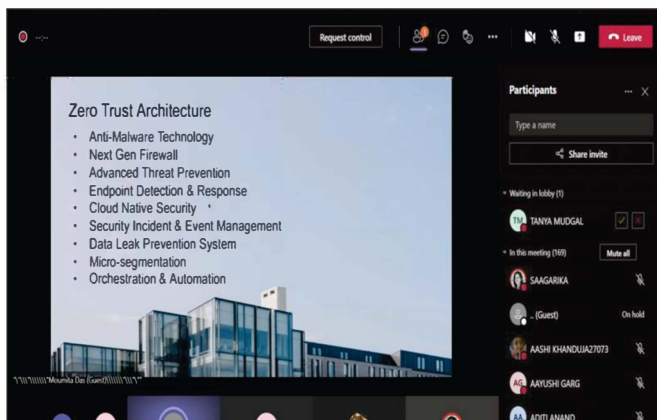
--:--

Request control

Leave

Zero Trust Architecture

- Anti-Malware Technology
- Next Gen Firewall
- Advanced Threat Prevention
- Endpoint Detection & Response
- Cloud Native Security
- Security Incident & Event Management
- Data Leak Prevention System
- Micro-segmentation
- Orchestration & Automation

Participants

Type a name

Share invite

Waiting in lobby (1)

TM TANYA MUDGAL

In this meeting (169)

Mute all

SAAGARIKA

. (Guest)

On hold

AASHI KHANDUJA27073

AG AAYUSHI GARG

AA ADITI ANAND

"\"\\\"\\\\\\\"Moumita Das (Guest)\\\\\\\"\\\"\"